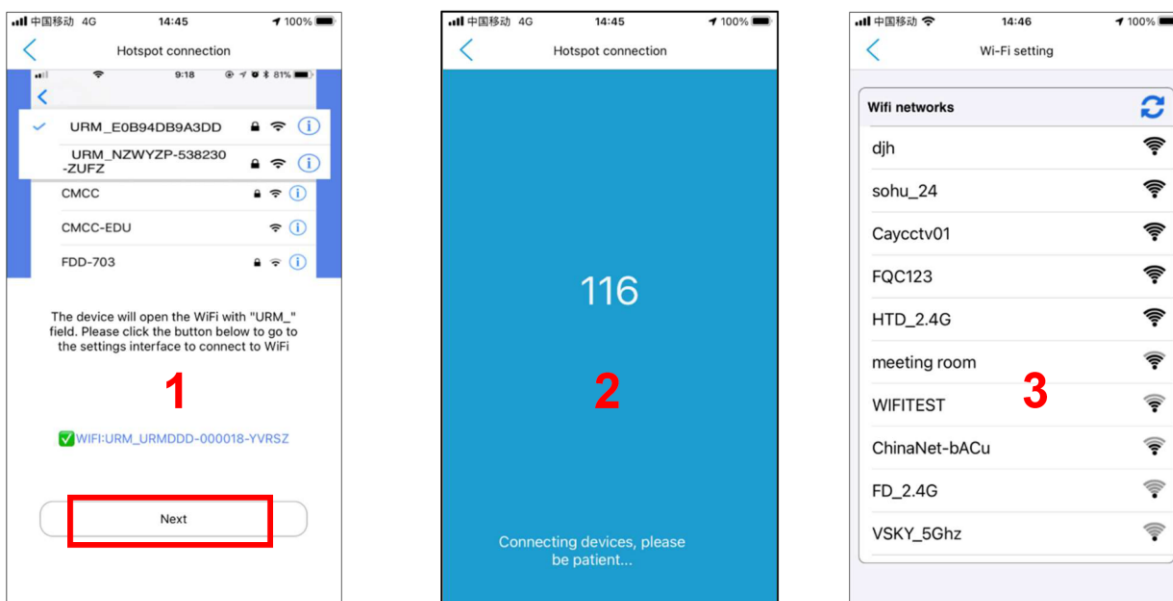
中国移动 4G 14:45 100%
Hotspot connection
9:18 81%
URM_E0B94DB9A3DD
URM_NZWYZP-538230-ZUFZ
CMCC
CMCC-EDU
FDD-703

The device will open the WiFi with "URM_" field. Please click the button below to go to the settings interface to connect to WiFi

1

WIFI:URM_URMDDD-000018-YVRSZ

Next

中国移动 4G 14:45 100%
Hotspot connection

116

2

Connecting devices, please be patient...

中国移动 14:46 100%
Wi-Fi setting
Wifi networks
djh
sohu_24
Caycctv01
FQC123
HTD_2.4G
meeting room
WIFITEST
ChinaNet-bACu
FD_2.4G
VSKY_5Ghz

3